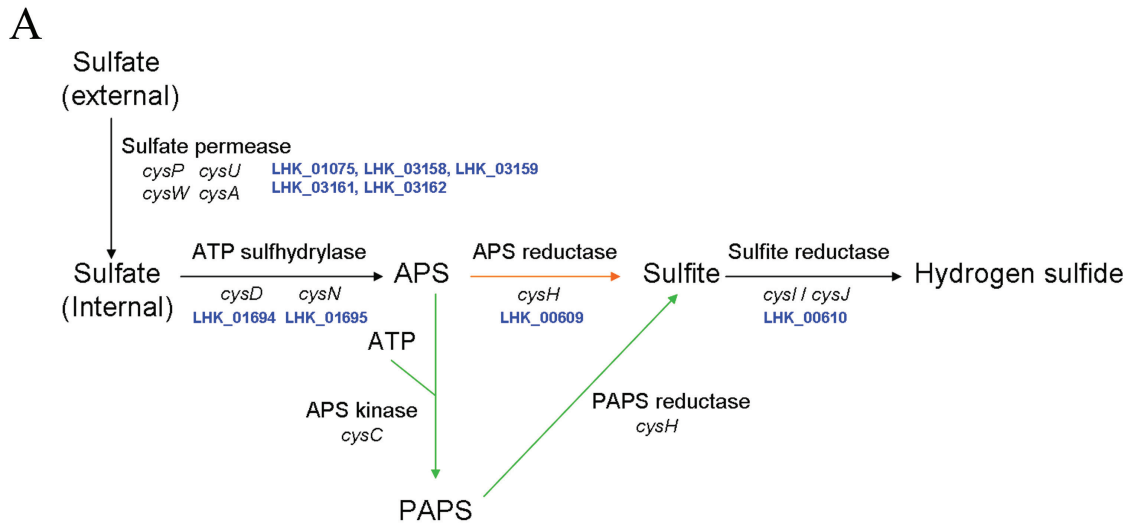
A

Sulfate (external)

Sulfate permease
cysP cysU
cysW cysA
LHK_01075, LHK_03158, LHK_03159
LHK_03161, LHK_03162

Sulfate (Internal)

ATP sulfhydrylase
cysD cysN
LHK_01694 LHK_01695

APS

APS reductase
cysH
LHK_00609

Sulfite

Sulfite reductase
cysI / cysJ
LHK_00610

Hydrogen sulfide

ATP

APS kinase
cysC

PAPS reductase
cysH

PAPS